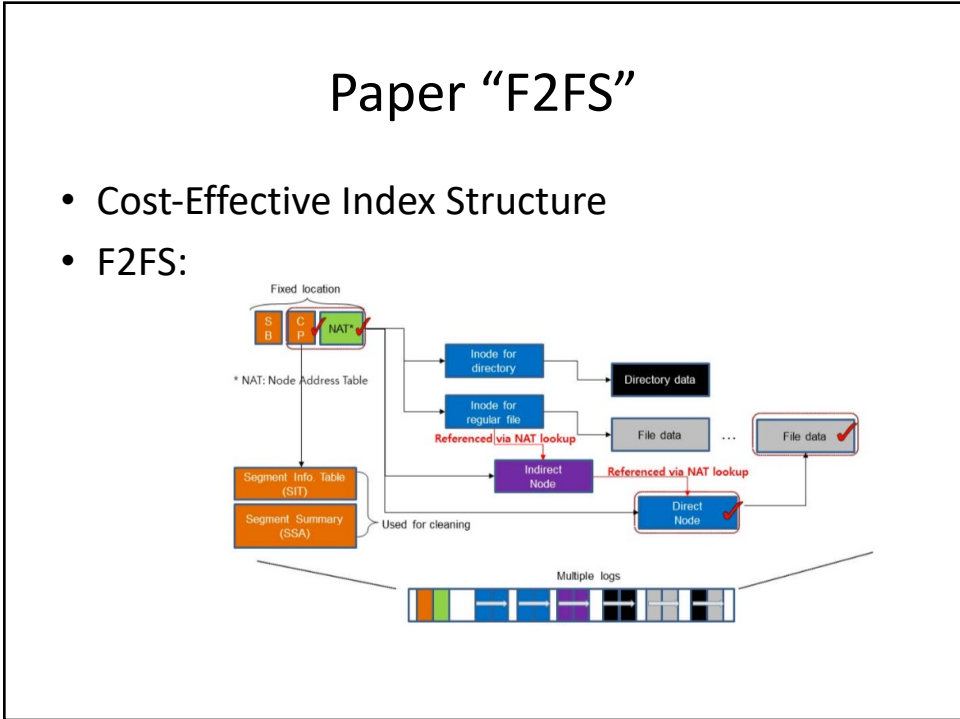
Paper “F2FS”

- Cost-Effective Index Structure
- F2FS:

Fixed location

S B

C P

NAT*

* NAT: Node Address Table

Inode for directory

Directory data

Inode for regular file

Referenced via NAT lookup

File data

...

File data

Indirect Node

Referenced via NAT lookup

Segment Info. Table (SIT)

Segment Summary (SSA)

Used for cleaning

Direct Node

Multiple logs